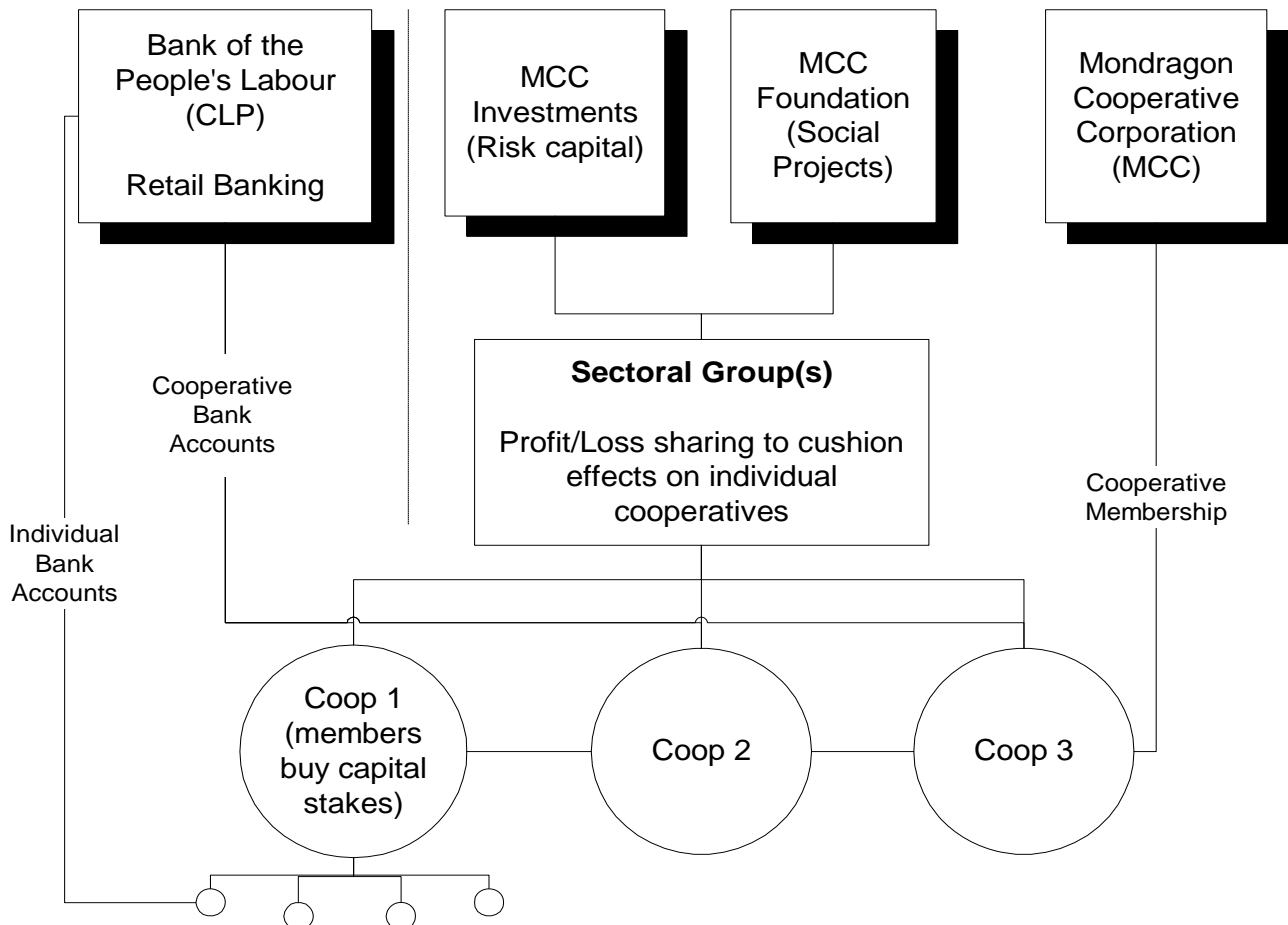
Bank of the People's Labour (CLP)

Retail Banking

MCC Investments (Risk capital)

MCC Foundation (Social Projects)

Mondragon Cooperative Corporation (MCC)

Cooperative Bank Accounts

Sectoral Group(s)

Profit/Loss sharing to cushion effects on individual cooperatives

Cooperative Membership

Individual Bank Accounts

Coop 1 (members buy capital stakes)

Coop 2

Coop 3